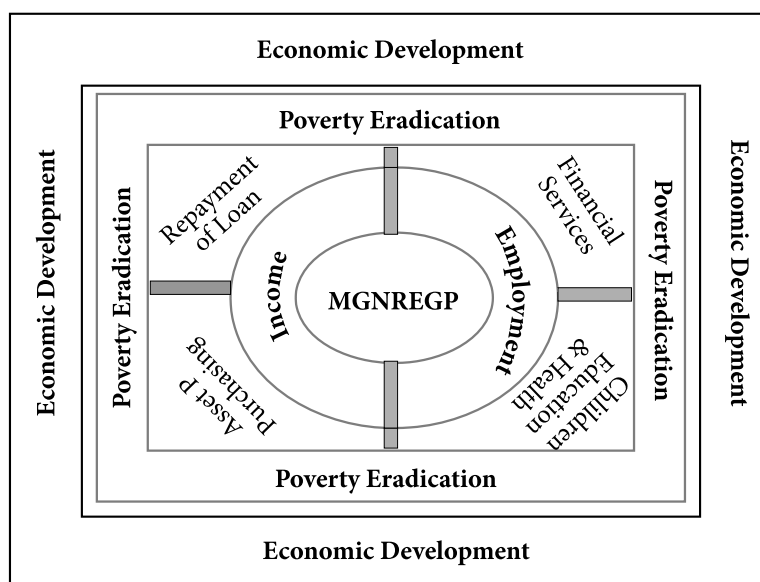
Economic Development

Economic Development

Economic Development

Economic Development

Poverty Eradication

Poverty Eradication

Poverty Eradication

Poverty Eradication

Repayment of Loan

Financial Services

Asset p Purchasing

Children Education & Health

Income

Employment

MGNREGP